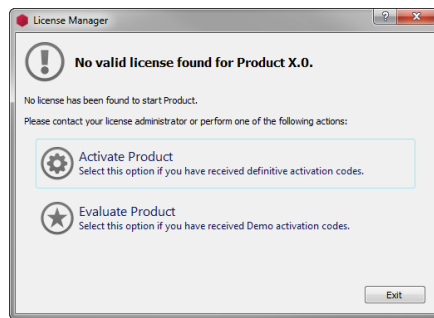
License Manager

?

X

No valid license found for Product X.0.

No license has been found to start Product.

Please contact your license administrator or perform one of the following actions:

Activate Product
Select this option if you have received definitive activation codes.

Evaluate Product
Select this option if you have received Demo activation codes.

Exit